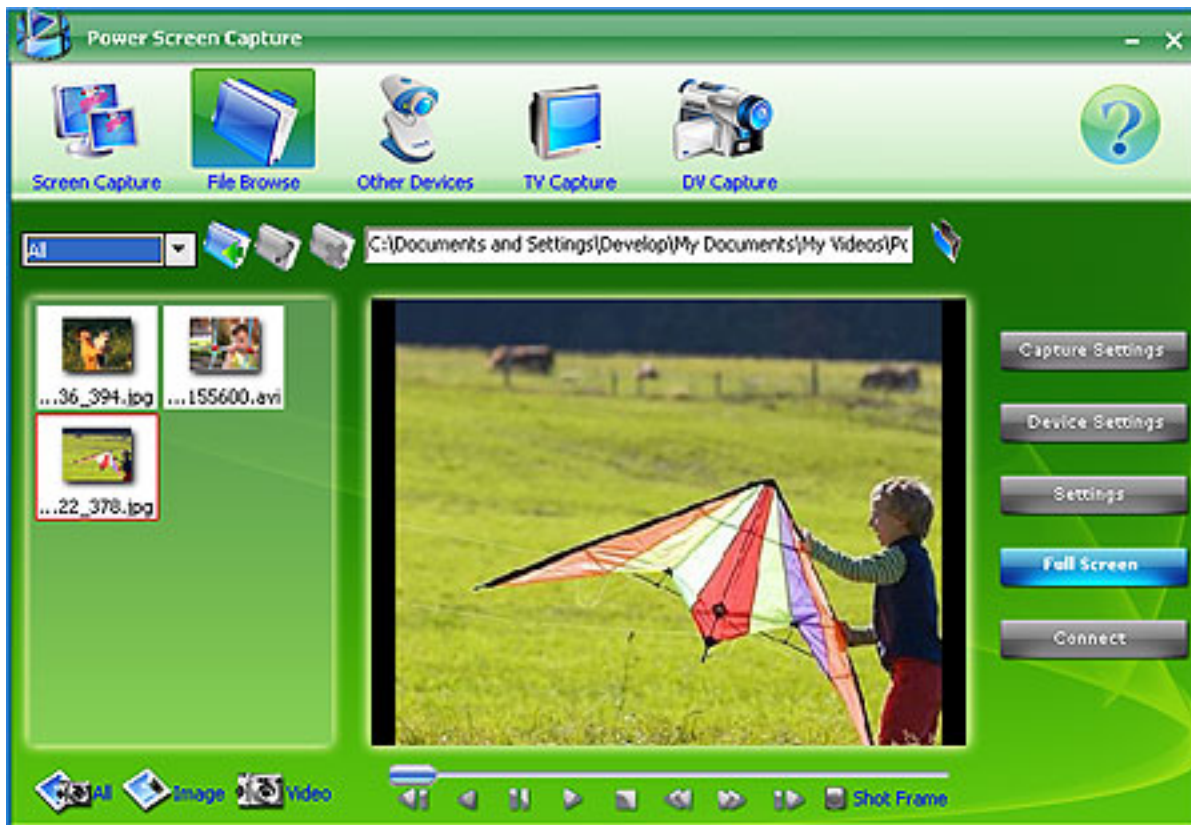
Power Screen Capture

Screen Capture
File Browse
Other Devices
TV Capture
DV Capture

All

C:\Documents and Settings\Develop\My Documents\My Videos\Po

...36_394.jpg
...155600.avi
...22_378.jpg

Capture Settings
Device Settings
Settings
Full Screen
Connect

All
Image
Video

Shot Frame